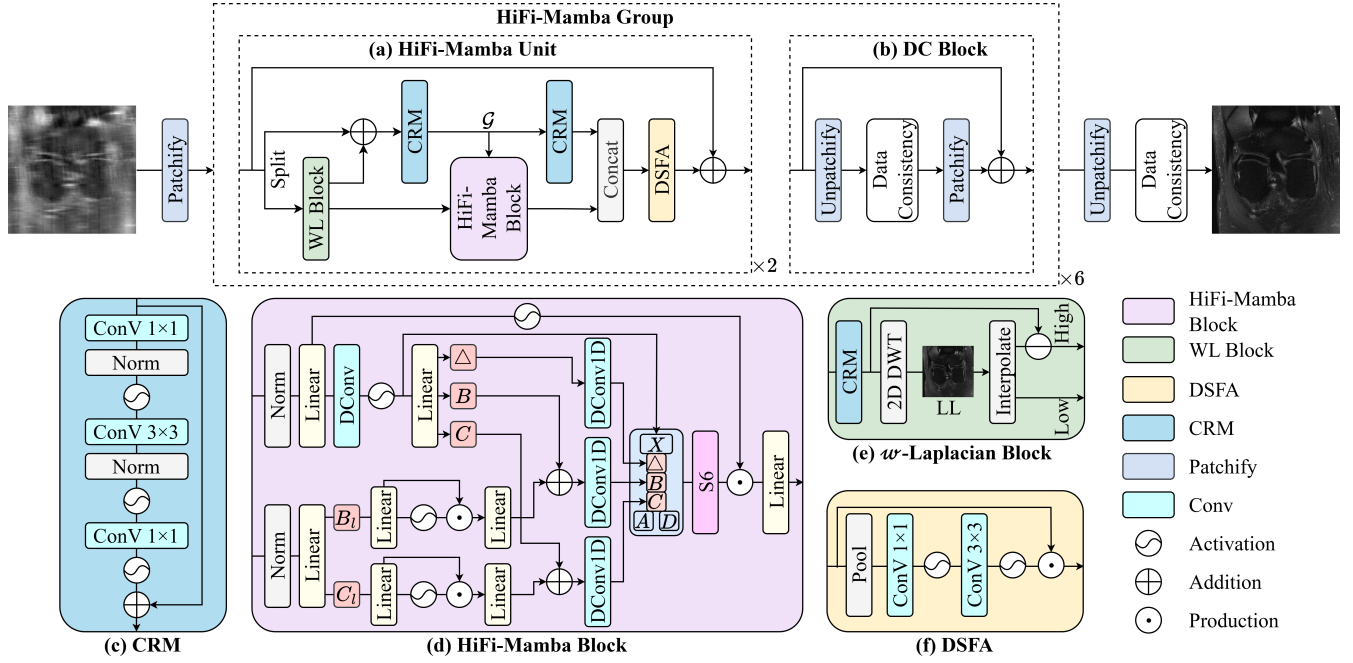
HiFi-Mamba Group

(a) HiFi-Mamba Unit

(b) DC Block

Patchify

Split

WL Block

CRM

$\mathcal{G}$

HiFi-Mamba Block

CRM

Concat

DSFA

Unpatchify

Data Consistency

Patchify

Unpatchify

Data Consistency

$\times 2$

$\times 6$

ConV 1×1

Norm

ConV 3×3

Norm

ConV 1×1

(c) CRM

Norm

Linear

DConv

Linear

$\triangle$

$B$

$C$

DConv1D

DConv1D

DConv1D

$X$

$\triangle$

$B$

$C$

$A$

$D$

S6

Linear

Norm

Linear

$B_l$

Linear

Linear

Linear

$C_l$

Linear

Linear

(d) HiFi-Mamba Block

CRM

2D DWT

LL

Interpolate

High

Low

(e) $w$-Laplacian Block

Pool

ConV 1×1

ConV 3×3

(f) DSFA

HiFi-Mamba Block

WL Block

DSFA

CRM

Patchify

Conv

Activation

Addition

Production